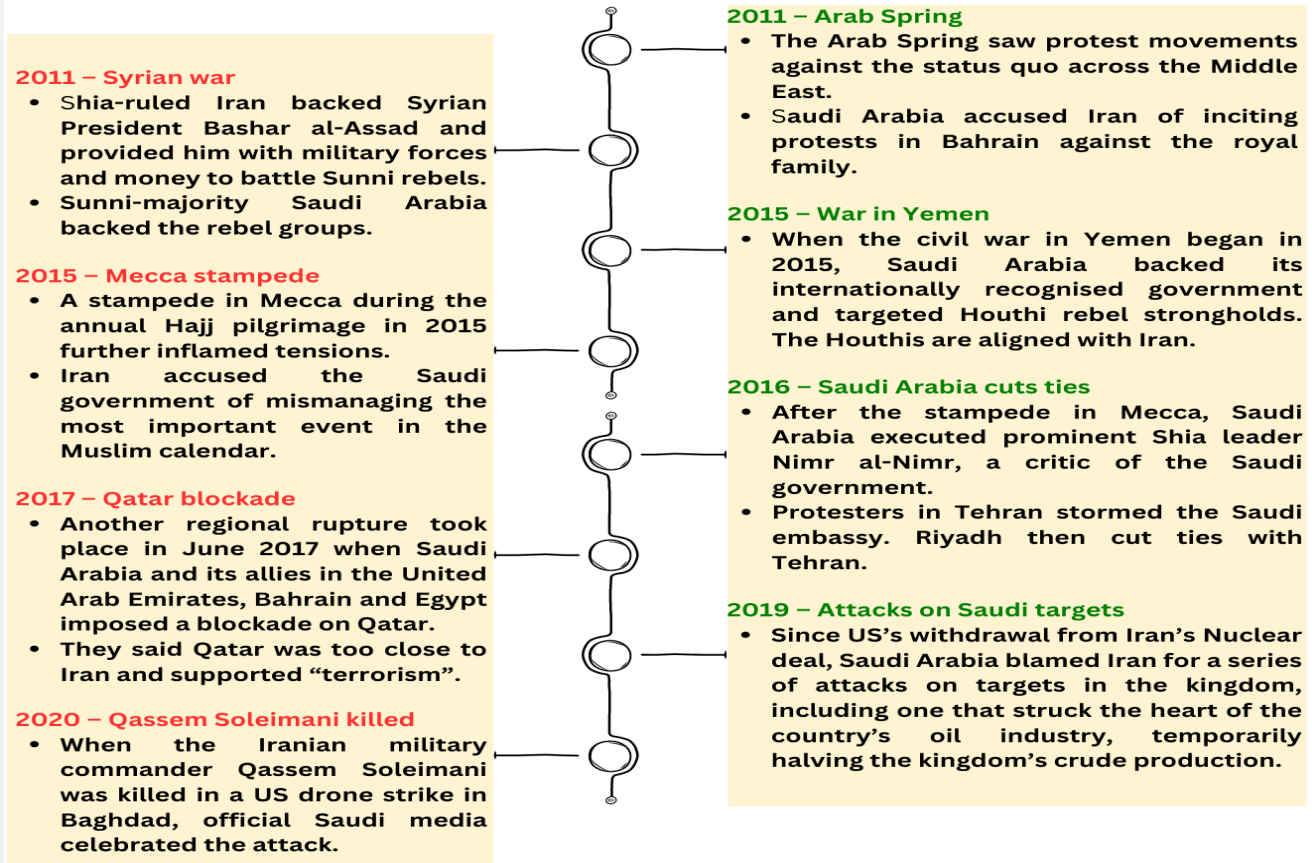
2011 – Syrian war
• Shia-ruled Iran backed Syrian President Bashar al-Assad and provided him with military forces and money to battle Sunni rebels.
• Sunni-majority Saudi Arabia backed the rebel groups.

2015 – Mecca stampede
• A stampede in Mecca during the annual Hajj pilgrimage in 2015 further inflamed tensions.
• Iran accused the Saudi government of mismanaging the most important event in the Muslim calendar.

2017 – Qatar blockade
• Another regional rupture took place in June 2017 when Saudi Arabia and its allies in the United Arab Emirates, Bahrain and Egypt imposed a blockade on Qatar.
• They said Qatar was too close to Iran and supported "terrorism".

2020 – Qassem Soleimani killed
• When the Iranian military commander Qassem Soleimani was killed in a US drone strike in Baghdad, official Saudi media celebrated the attack.

2011 – Arab Spring
• The Arab Spring saw protest movements against the status quo across the Middle East.
• Saudi Arabia accused Iran of inciting protests in Bahrain against the royal family.

2015 – War in Yemen
• When the civil war in Yemen began in 2015, Saudi Arabia backed its internationally recognised government and targeted Houthi rebel strongholds. The Houthis are aligned with Iran.

2016 – Saudi Arabia cuts ties
• After the stampede in Mecca, Saudi Arabia executed prominent Shia leader Nimr al-Nimr, a critic of the Saudi government.
• Protesters in Tehran stormed the Saudi embassy. Riyadh then cut ties with Tehran.

2019 – Attacks on Saudi targets
• Since US's withdrawal from Iran's Nuclear deal, Saudi Arabia blamed Iran for a series of attacks on targets in the kingdom, including one that struck the heart of the country's oil industry, temporarily halving the kingdom's crude production.